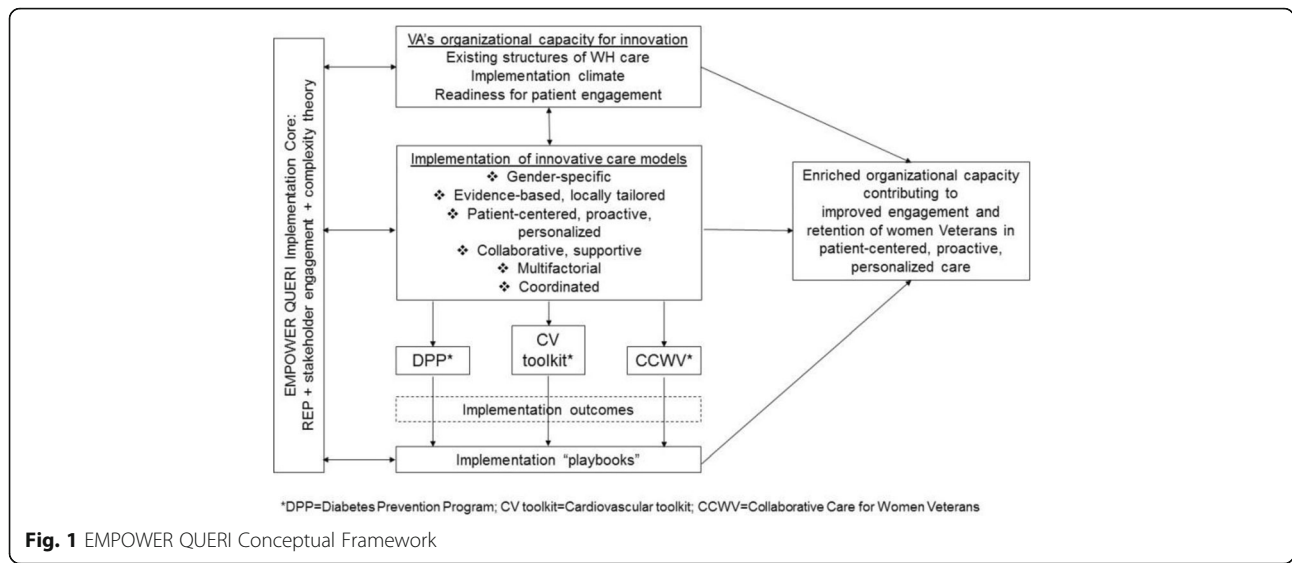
EMPOWER QUERI Implementation Core:
REP + stakeholder engagement + complexity theory

VA's organizational capacity for innovation
Existing structures of WH care
Implementation climate
Readiness for patient engagement

Implementation of innovative care models
❖ Gender-specific
❖ Evidence-based, locally tailored
❖ Patient-centered, proactive, personalized
❖ Collaborative, supportive
❖ Multifactorial
❖ Coordinated

Enriched organizational capacity contributing to improved engagement and retention of women Veterans in patient-centered, proactive, personalized care

DPP*

CV toolkit*

CCWV*

Implementation outcomes

Implementation "playbooks"

*DPP=Diabetes Prevention Program; CV toolkit=Cardiovascular toolkit; CCWV=Collaborative Care for Women Veterans

**Fig. 1** EMPOWER QUERI Conceptual Framework